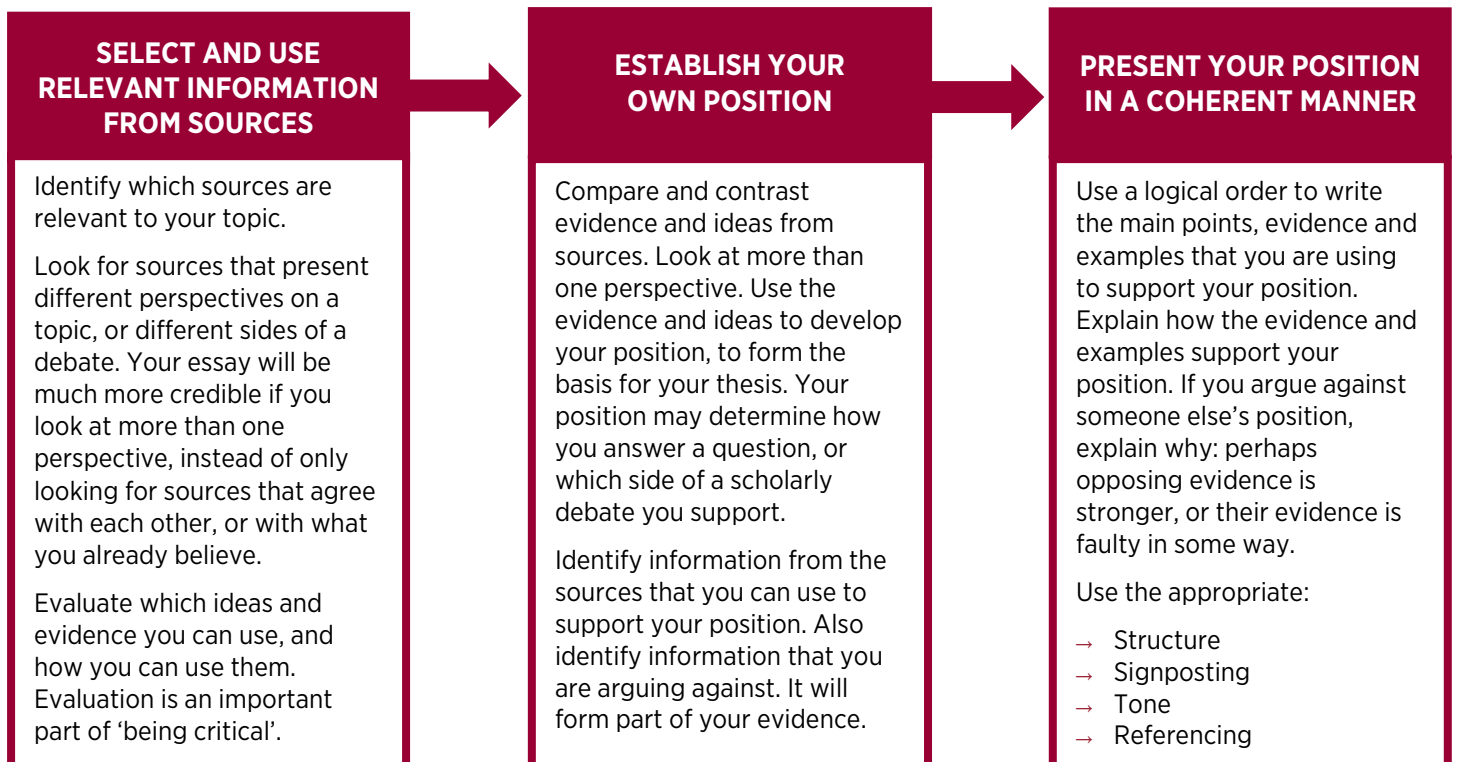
SELECT AND USE RELEVANT INFORMATION FROM SOURCES

Identify which sources are relevant to your topic.

Look for sources that present different perspectives on a topic, or different sides of a debate. Your essay will be much more credible if you look at more than one perspective, instead of only looking for sources that agree with each other, or with what you already believe.

Evaluate which ideas and evidence you can use, and how you can use them. Evaluation is an important part of 'being critical'.

ESTABLISH YOUR OWN POSITION

Compare and contrast evidence and ideas from sources. Look at more than one perspective. Use the evidence and ideas to develop your position, to form the basis for your thesis. Your position may determine how you answer a question, or which side of a scholarly debate you support.

Identify information from the sources that you can use to support your position. Also identify information that you are arguing against. It will form part of your evidence.

PRESENT YOUR POSITION IN A COHERENT MANNER

Use a logical order to write the main points, evidence and examples that you are using to support your position. Explain how the evidence and examples support your position. If you argue against someone else's position, explain why: perhaps opposing evidence is stronger, or their evidence is faulty in some way.

Use the appropriate:

→ Structure
→ Signposting
→ Tone
→ Referencing